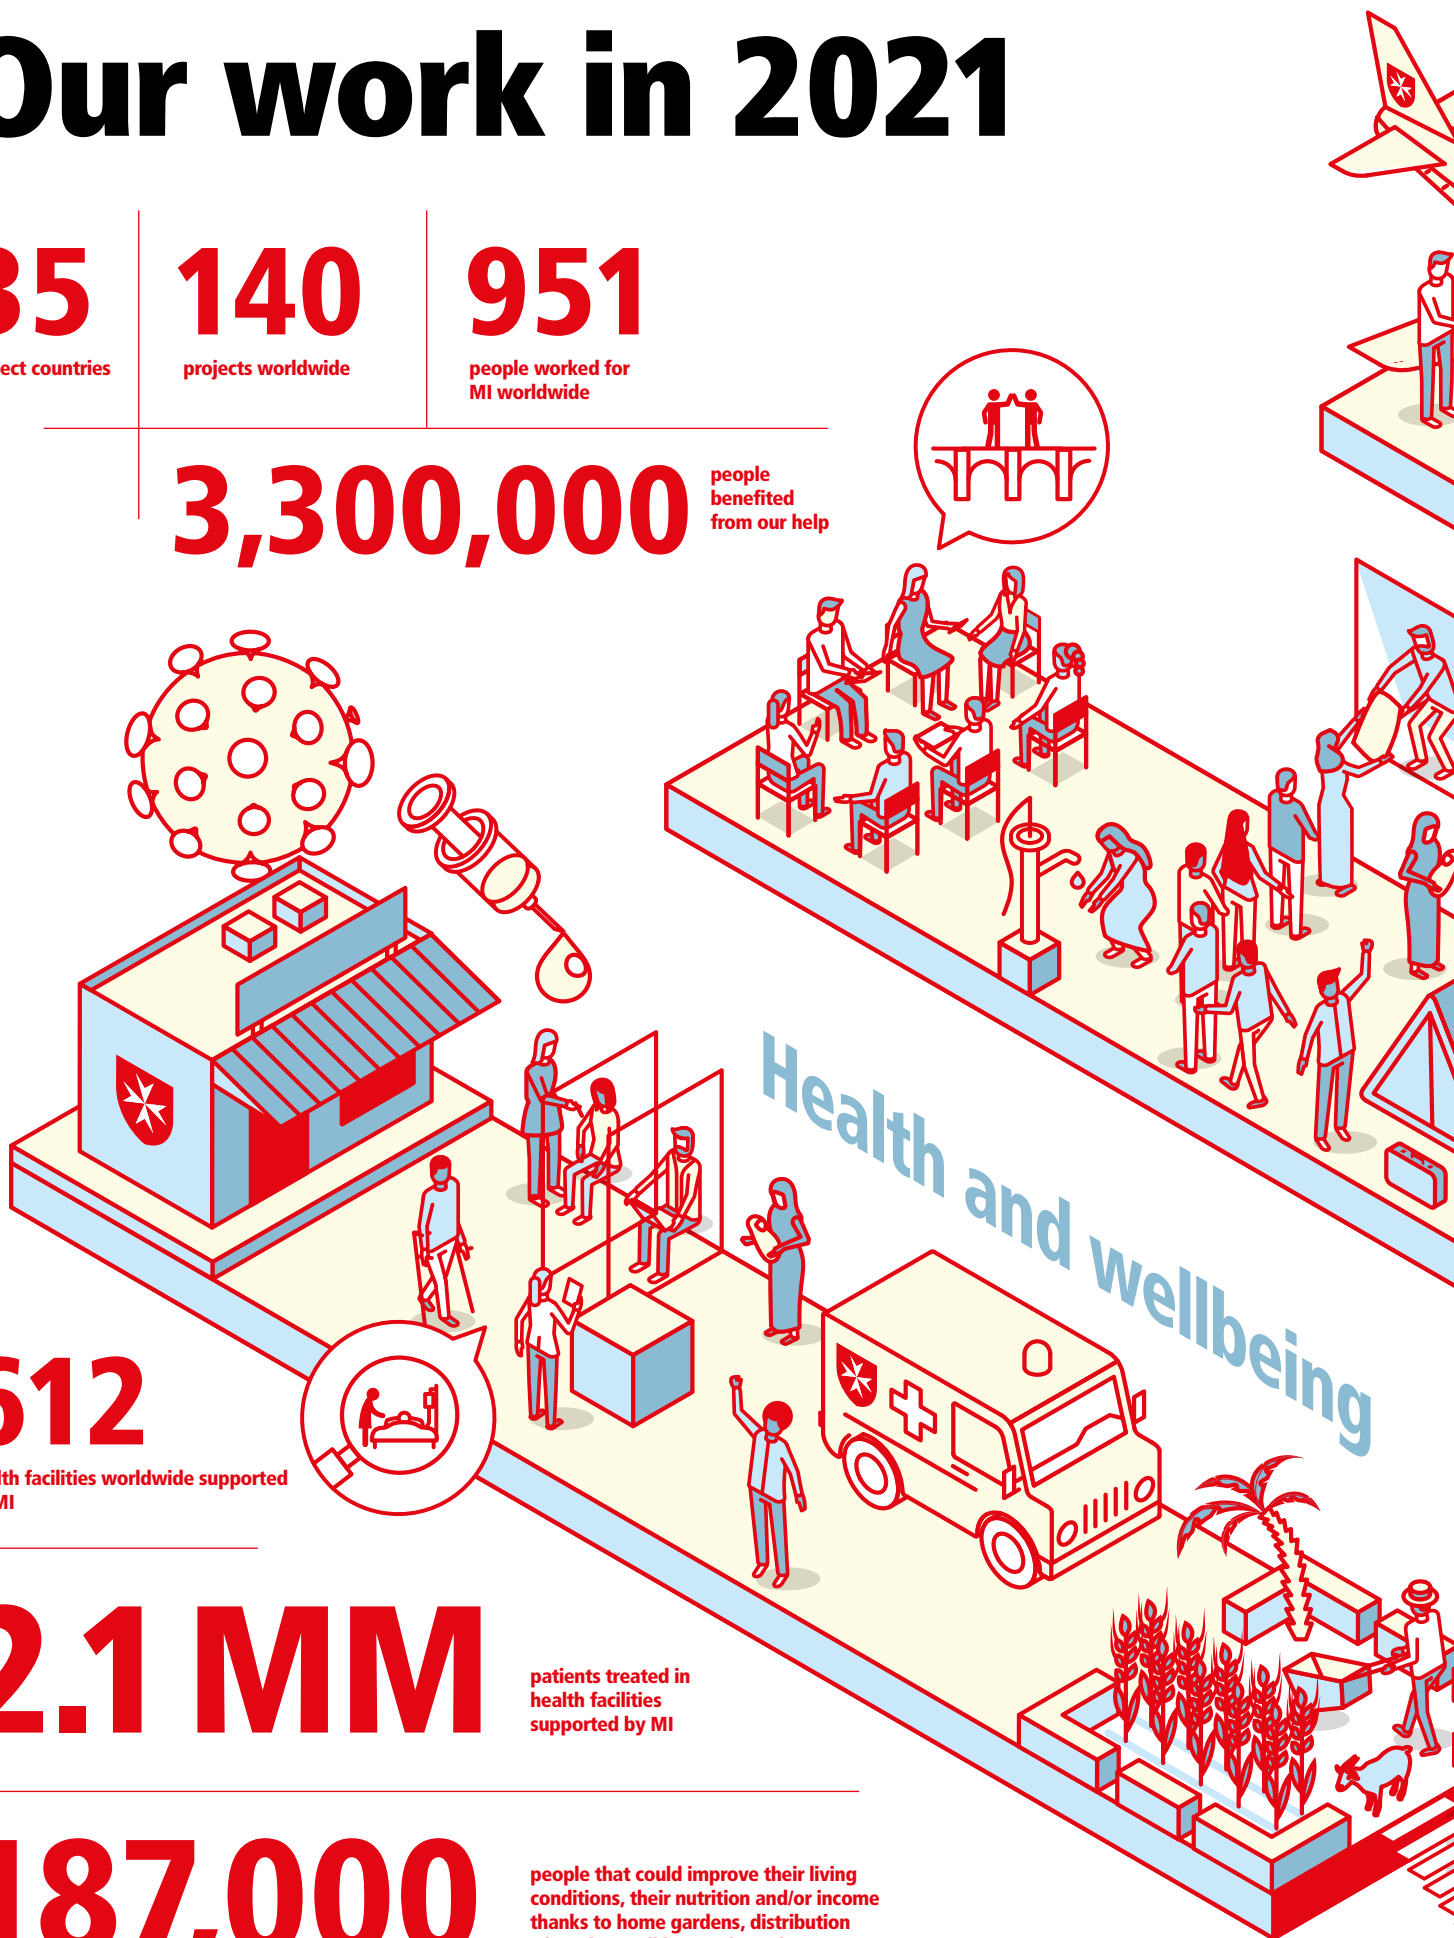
Our work in 2021

35
ect countries

140
projects worldwide

951
people worked for MI worldwide

3,300,000
people benefited from our help

Health and wellbeing

612
lth facilities worldwide supported MI

2.1 MM
patients treated in health facilities supported by MI

187,000
people that could improve their living conditions, their nutrition and/or income thanks to home gardens, distribution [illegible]